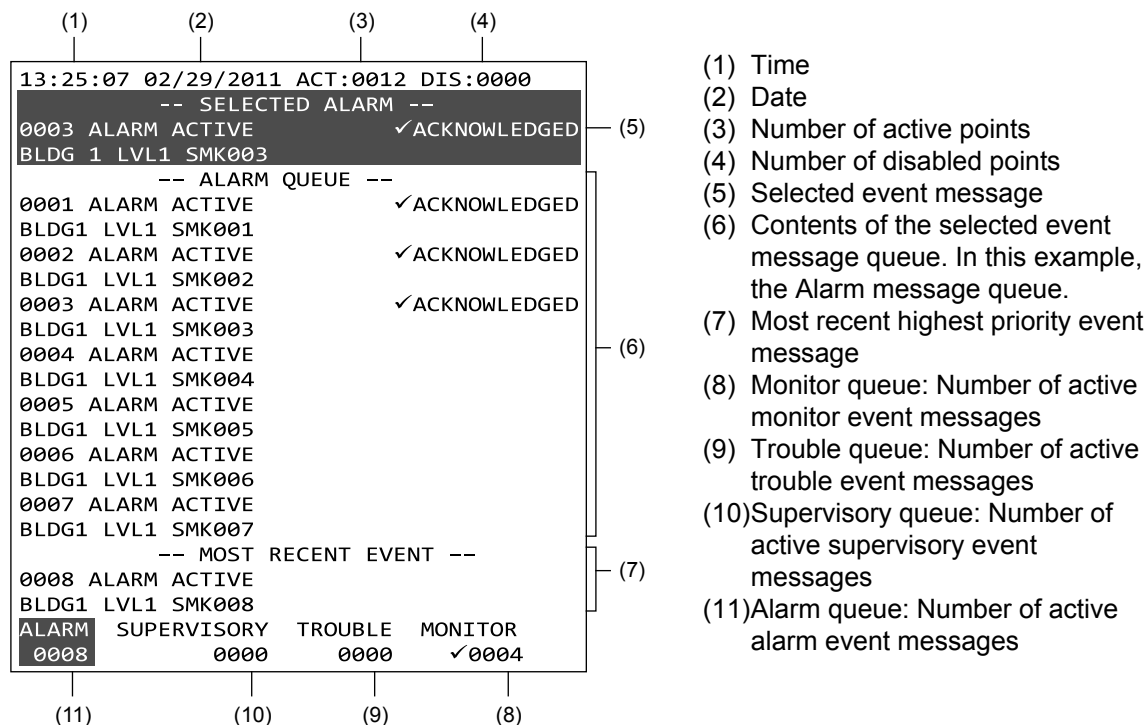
(1) (2) (3) (4)

13:25:07 02/29/2011 ACT:0012 DIS:0000
-- SELECTED ALARM --
0003 ALARM ACTIVE ✓ACKNOWLEDGED
BLDG 1 LVL1 SMK003
-- ALARM QUEUE --
0001 ALARM ACTIVE ✓ACKNOWLEDGED
BLDG1 LVL1 SMK001
0002 ALARM ACTIVE ✓ACKNOWLEDGED
BLDG1 LVL1 SMK002
0003 ALARM ACTIVE ✓ACKNOWLEDGED
BLDG1 LVL1 SMK003
0004 ALARM ACTIVE
BLDG1 LVL1 SMK004
0005 ALARM ACTIVE
BLDG1 LVL1 SMK005
0006 ALARM ACTIVE
BLDG1 LVL1 SMK006
0007 ALARM ACTIVE
BLDG1 LVL1 SMK007
-- MOST RECENT EVENT --
0008 ALARM ACTIVE
BLDG1 LVL1 SMK008
ALARM SUPERVISORY TROUBLE MONITOR
0008 0000 0000 ✓0004

(5)
(6)
(7)

(11) (10) (9) (8)

(1) Time
(2) Date
(3) Number of active points
(4) Number of disabled points
(5) Selected event message
(6) Contents of the selected event message queue. In this example, the Alarm message queue.
(7) Most recent highest priority event message
(8) Monitor queue: Number of active monitor event messages
(9) Trouble queue: Number of active trouble event messages
(10)Supervisory queue: Number of active supervisory event messages
(11)Alarm queue: Number of active alarm event messages